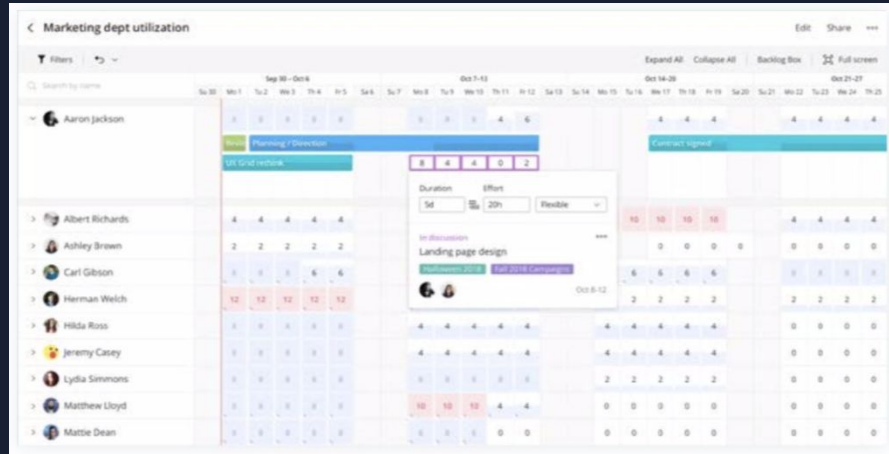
< Marketing dept utilization

Edit Share •••

Filters

Expand All Collapse All Backlog Box Full screen

Search by name

Sep 30 - Oct 6 Oct 7-13 Oct 14-20 Oct 21-27

Su 30 Mo 1 Tu 2 We 3 Th 4 Fr 5 Sa 6 Su 7 Mo 8 Tu 9 We 10 Th 11 Fr 12 Sa 13 Su 14 Mo 15 Tu 16 We 17 Th 18 Fr 19 Sa 20 Su 21 Mo 22 Tu 23 We 24 Th 25

Aaron Jackson

4 6 4 4 4 4 4 4

Planning / Direction

Contract signed

UX Grid redesign

8 4 4 0 2

Duration Effort

5d 20h Flexible

In discussion

Landing page design

Halloween 2018 Fall 2018 Campaign

Oct 8-12

Albert Richards 4 4 4 4 4 10 10 10 10 4 4 4 4

Ashley Brown 2 2 2 2 2 0 0 0 0 0 0 0 0

Carl Gibson 4 6 6 6 6 6 6 0 0 0 0

Herman Welch 12 12 12 12 12 2 2 2 2

Hilda Ross 4 4 4 4 4 4 4 4 4 4 4 0 0 0 0

Jeremy Casey 4 4 4 4 4 4 4 4 4 4 0 0 0 0

Lydia Simmons 4 4 4 4 4 2 2 2 2 2 0 0 0 0

Matthew Lloyd 10 10 10 4 4 0 0 0 0 0 0 0 0 0

Mattie Dean 0 0 0 0 0 0 0 0 0 0 0 0 0 0